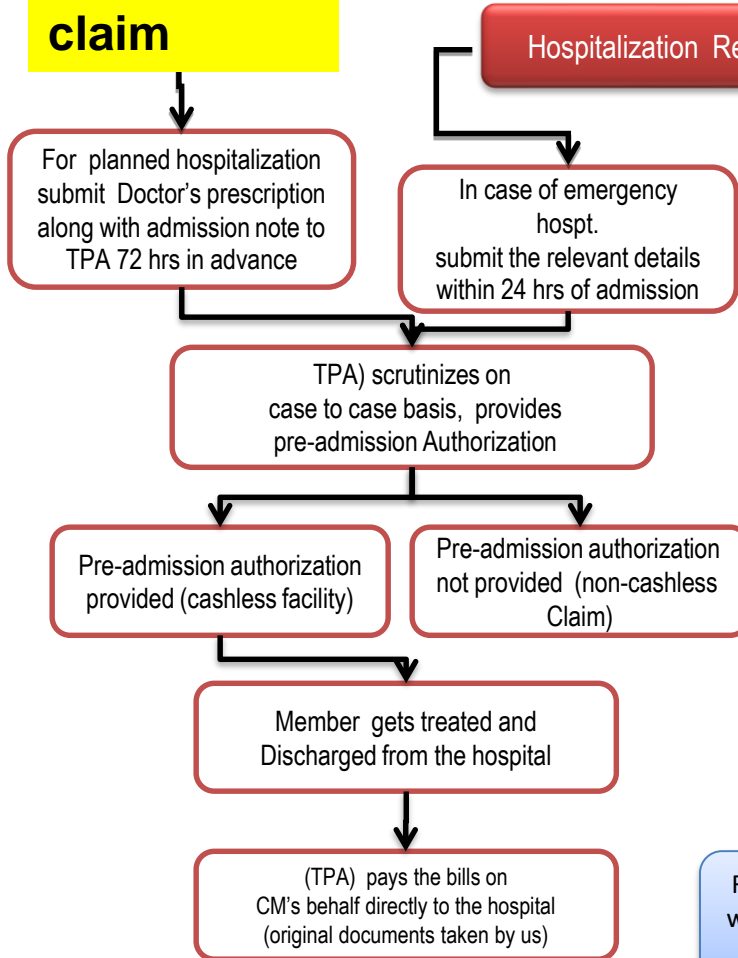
claim

Hospitalization Re

For planned hospitalization submit Doctor's prescription along with admission note to TPA 72 hrs in advance

In case of emergency hospt. submit the relevant details within 24 hrs of admission

TPA) scrutinizes on case to case basis, provides pre-admission Authorization

Pre-admission authorization provided (cashless facility)

Pre-admission authorization not provided (non-cashless Claim)

Member gets treated and Discharged from the hospital

(TPA) pays the bills on CM's behalf directly to the hospital (original documents taken by us)

F
w